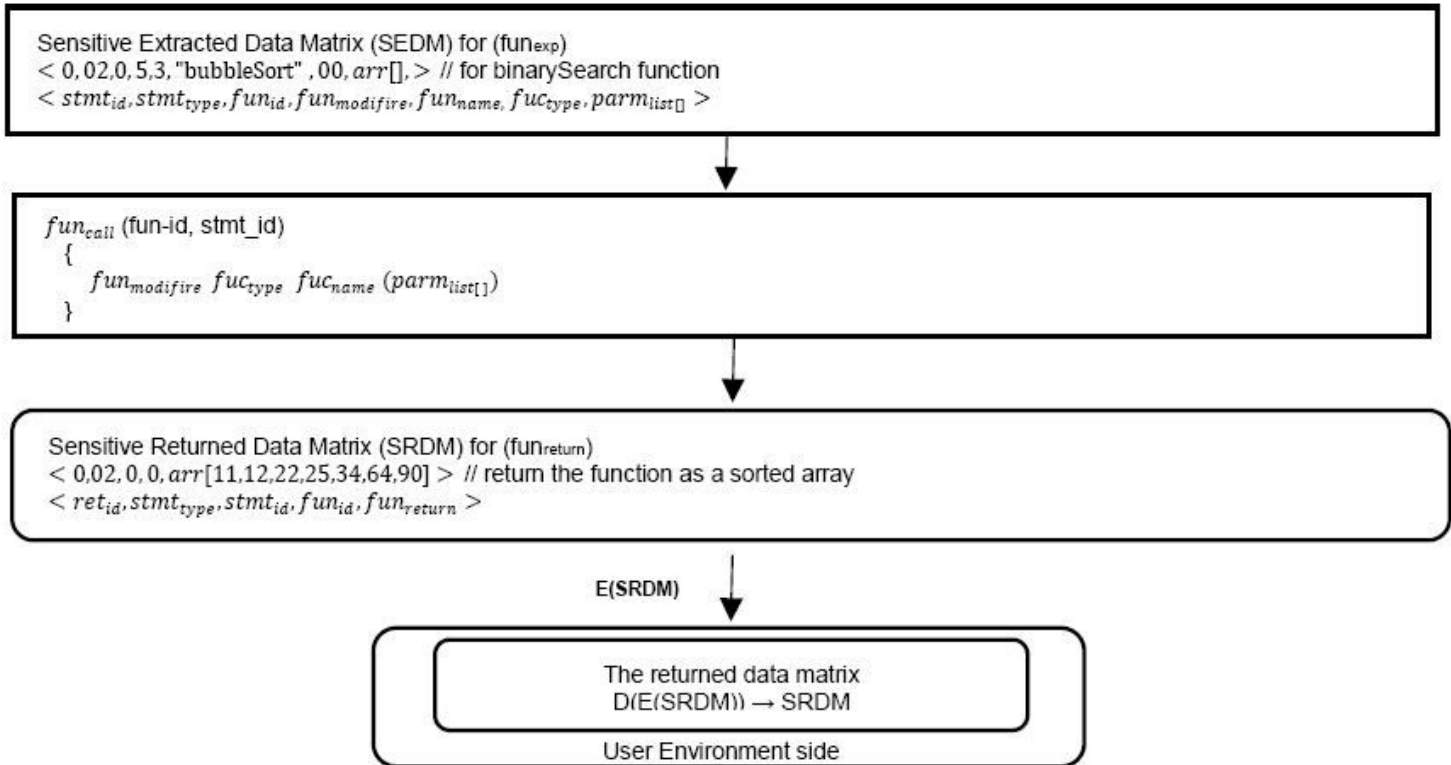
Sensitive Extracted Data Matrix (SEDM) for (fun$_{exp}$)
$< 0, 02, 0, 5, 3,$ "bubbleSort" $, 00, arr[], >$ // for binarySearch function
$< stmt_{id}, stmt_{type}, fun_{id}, fun_{modifire}, fun_{name}, fuc_{type}, parm_{list[]} >$

$fun_{call}$ (fun-id, stmt_id)
{
$fun_{modifire}$ $fuc_{type}$ $fuc_{name}$ $(parm_{list[]})$
}

Sensitive Returned Data Matrix (SRDM) for (fun$_{return}$)
$< 0, 02, 0, 0, arr[11,12,22,25,34,64,90] >$ // return the function as a sorted array
$< ret_{id}, stmt_{type}, stmt_{id}, fun_{id}, fun_{return} >$

E(SRDM)

The returned data matrix
D(E(SRDM)) → SRDM

User Environment side